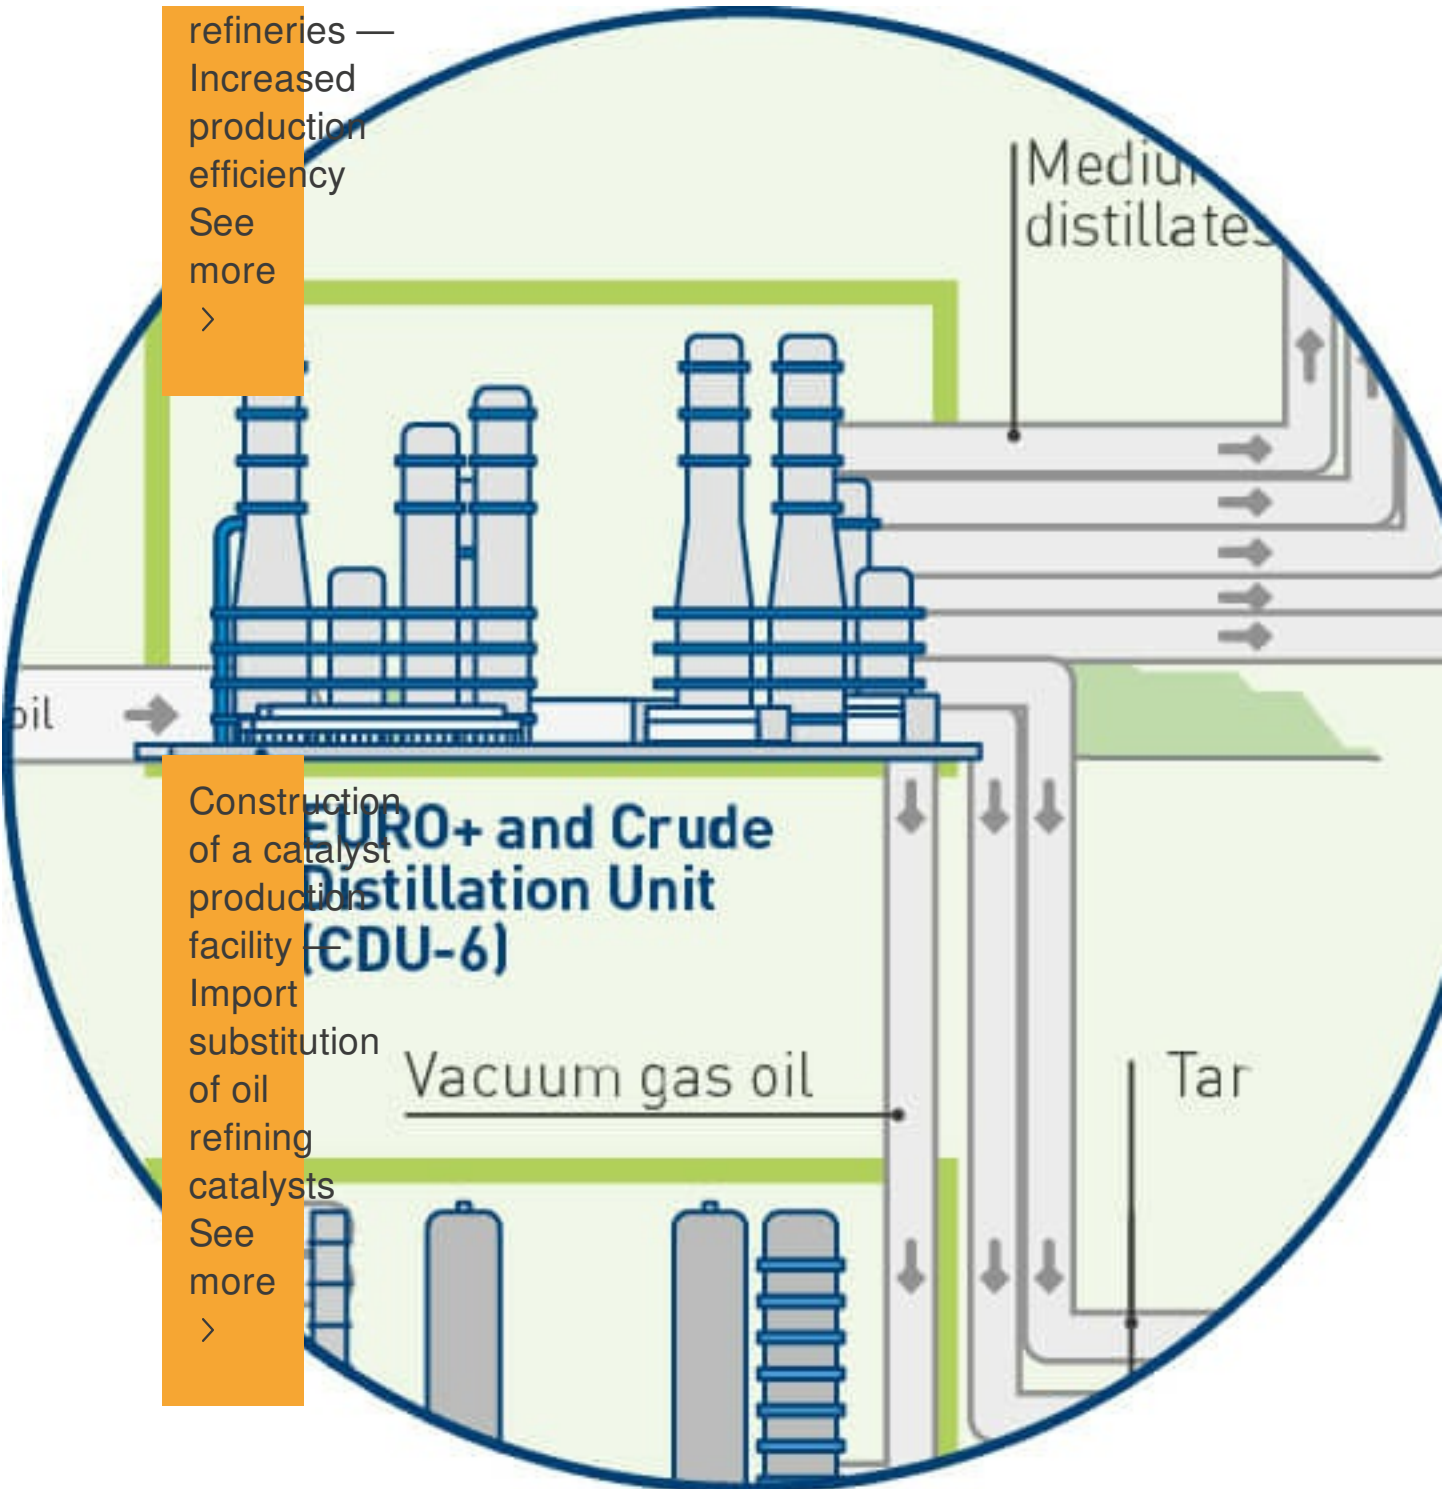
refineries — Increased production efficiency
See more
›

Mediu
distillates

oil

Construction of a catalyst production facility — Import substitution of oil refining catalysts
See more
›

EURO+ and Crude Distillation Unit (CDU-6)

Vacuum gas oil

Tar